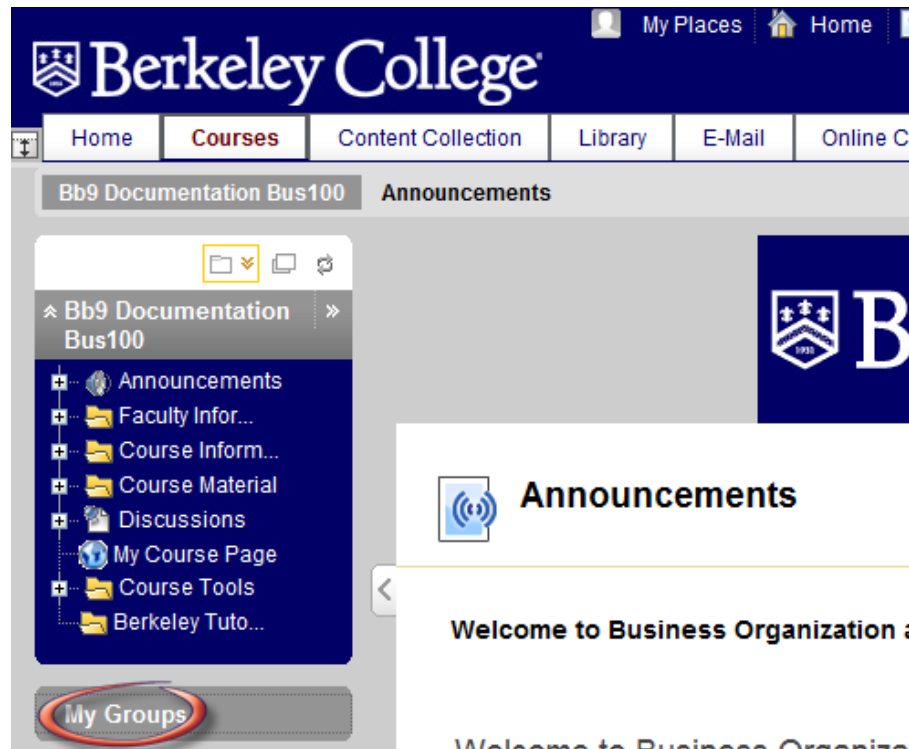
Berkeley College

My Places Home

Home Courses Content Collection Library E-Mail Online C

Bb9 Documentation Bus100 Announcements

Bb9 Documentation Bus100

Announcements
Faculty Infor...
Course Inform...
Course Material
Discussions
My Course Page
Course Tools
Berkeley Tuto...

My Groups

B

Announcements

Welcome to Business Organization a

Welcome to Business Organiz